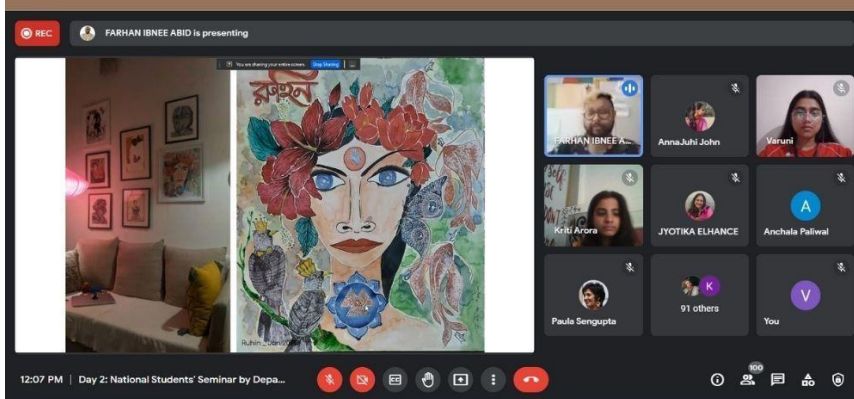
REC

FARHAN IBNEE ABID is presenting

You are sharing your entire screen. Stop Sharing

রুহিন

Ruhin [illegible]

FARHAN IBNEE A...

AnnaJuhi John

Varuni

Kriti Arora

JYOTIKA ELHANCE

A

Anchala Paliwal

Paula Sengupta

K

91 others

V

You

12:07 PM | Day 2: National Students' Seminar by Depa...

100